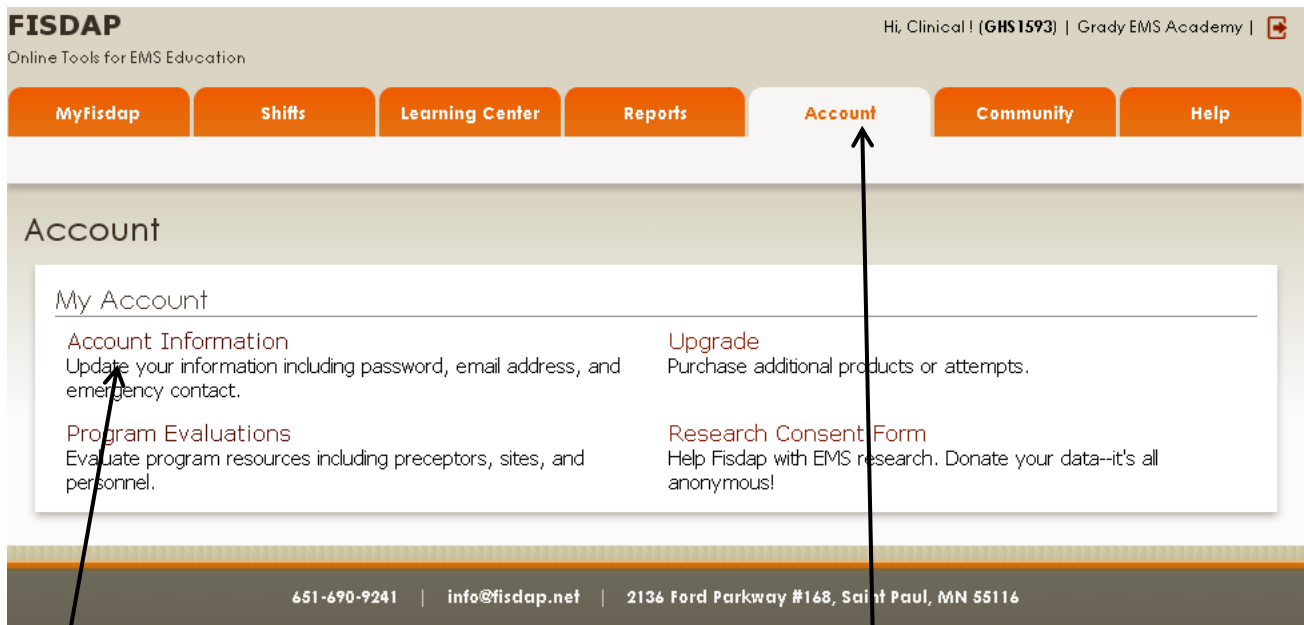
FISDAP
Online Tools for EMS Education

Hi, Clinical ! (GHS1593) | Grady EMS Academy |

MyFisdap | Shifts | Learning Center | Reports | Account | Community | Help

Account

My Account

Account Information
Update your information including password, email address, and emergency contact.

Upgrade
Purchase additional products or attempts.

Program Evaluations
Evaluate program resources including preceptors, sites, and personnel.

Research Consent Form
Help Fisdap with EMS research. Donate your data--it's all anonymous!

651-690-9241 | info@fisdap.net | 2136 Ford Parkway #168, Saint Paul, MN 55116